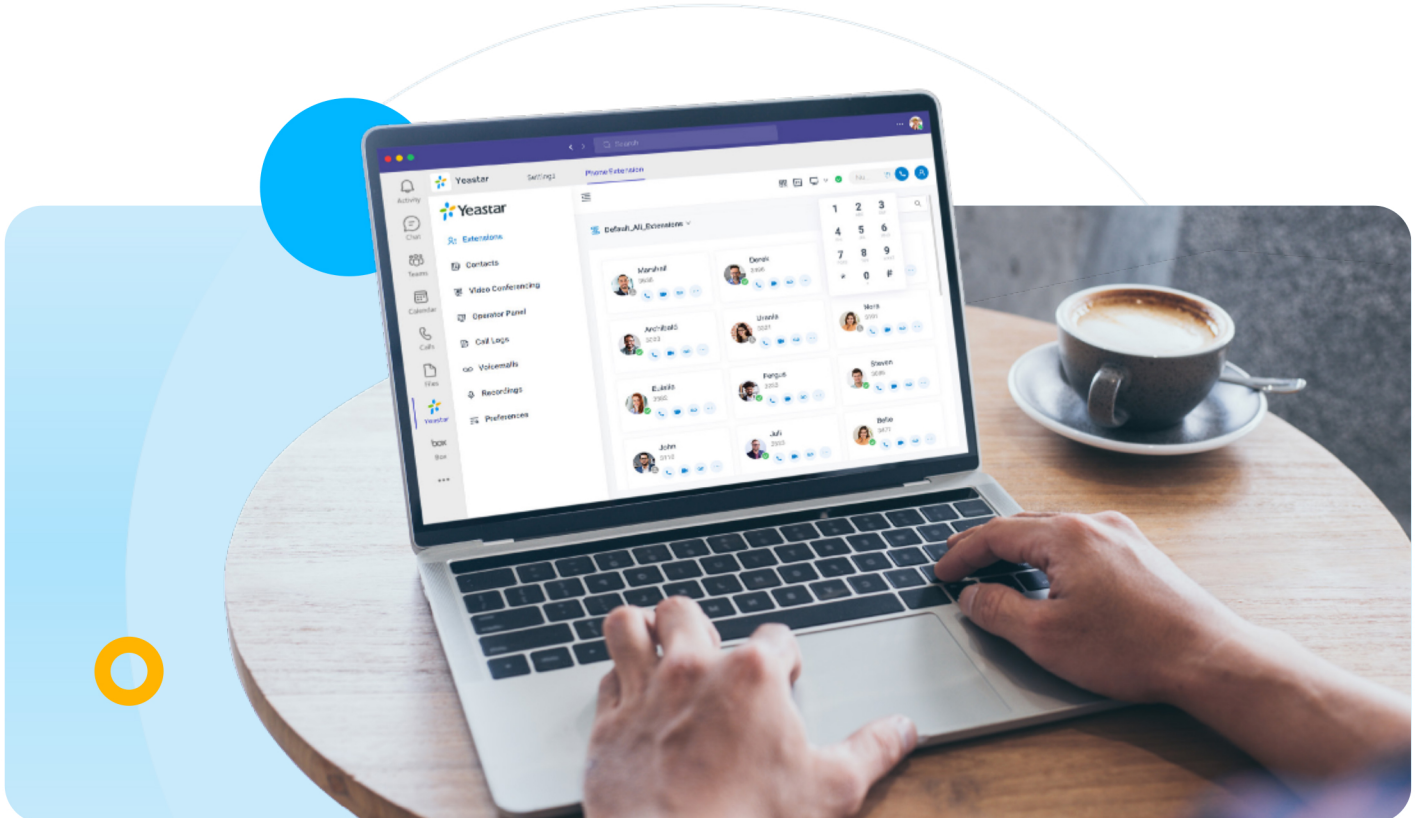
Search

Activity
Chat
Teams
Calendar
Calls
Files
Yeastar
box
Box
•••

Yeastar   Settings   Phone Extension

Yeastar
Extensions
Contacts
Video Conferencing
Operator Panel
Call Logs
Voicemails
Recordings
Preferences

Default_All_Extensions

1 2 3
4 5 6
7 8 9
* 0 #

Marshall
3608
Dennis
3466
Nora
3361
Archibald
3203
Ursula
3221
Steven
3636
Eulalia
3360
Fergus
3252
Bella
3671
John
3312
Jiuli
3363